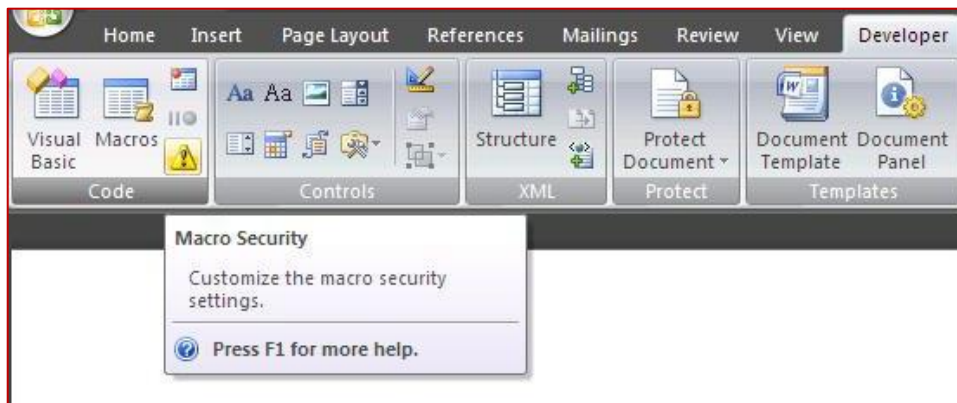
Home Insert Page Layout References Mailings Review View Developer

Visual Basic Macros

Code

Aa Aa

Controls

Structure

XML

Protect Document

Protect

Document Template Document Panel

Templates

Macro Security

Customize the macro security settings.

Press F1 for more help.